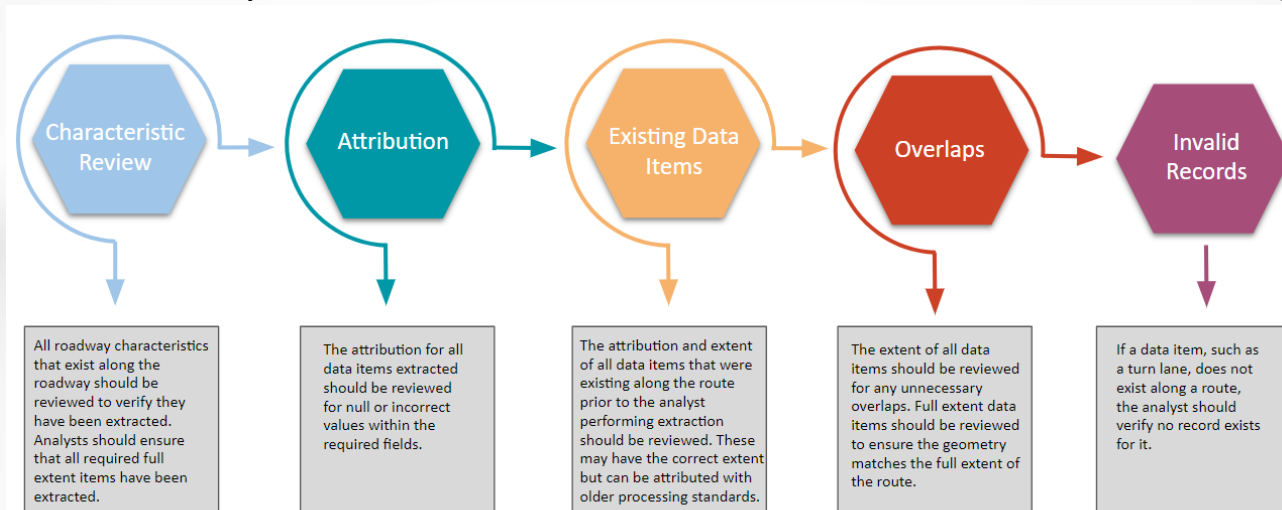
Characteristic Review

Attribution

Existing Data Items

Overlaps

Invalid Records

All roadway characteristics that exist along the roadway should be reviewed to verify they have been extracted. Analysts should ensure that all required full extent items have been extracted.

The attribution for all data items extracted should be reviewed for null or incorrect values within the required fields.

The attribution and extent of all data items that were existing along the route prior to the analyst performing extraction should be reviewed. These may have the correct extent but can be attributed with older processing standards.

The extent of all data items should be reviewed for any unnecessary overlaps. Full extent data items should be reviewed to ensure the geometry matches the full extent of the route.

If a data item, such as a turn lane, does not exist along a route, the analyst should verify no record exists for it.